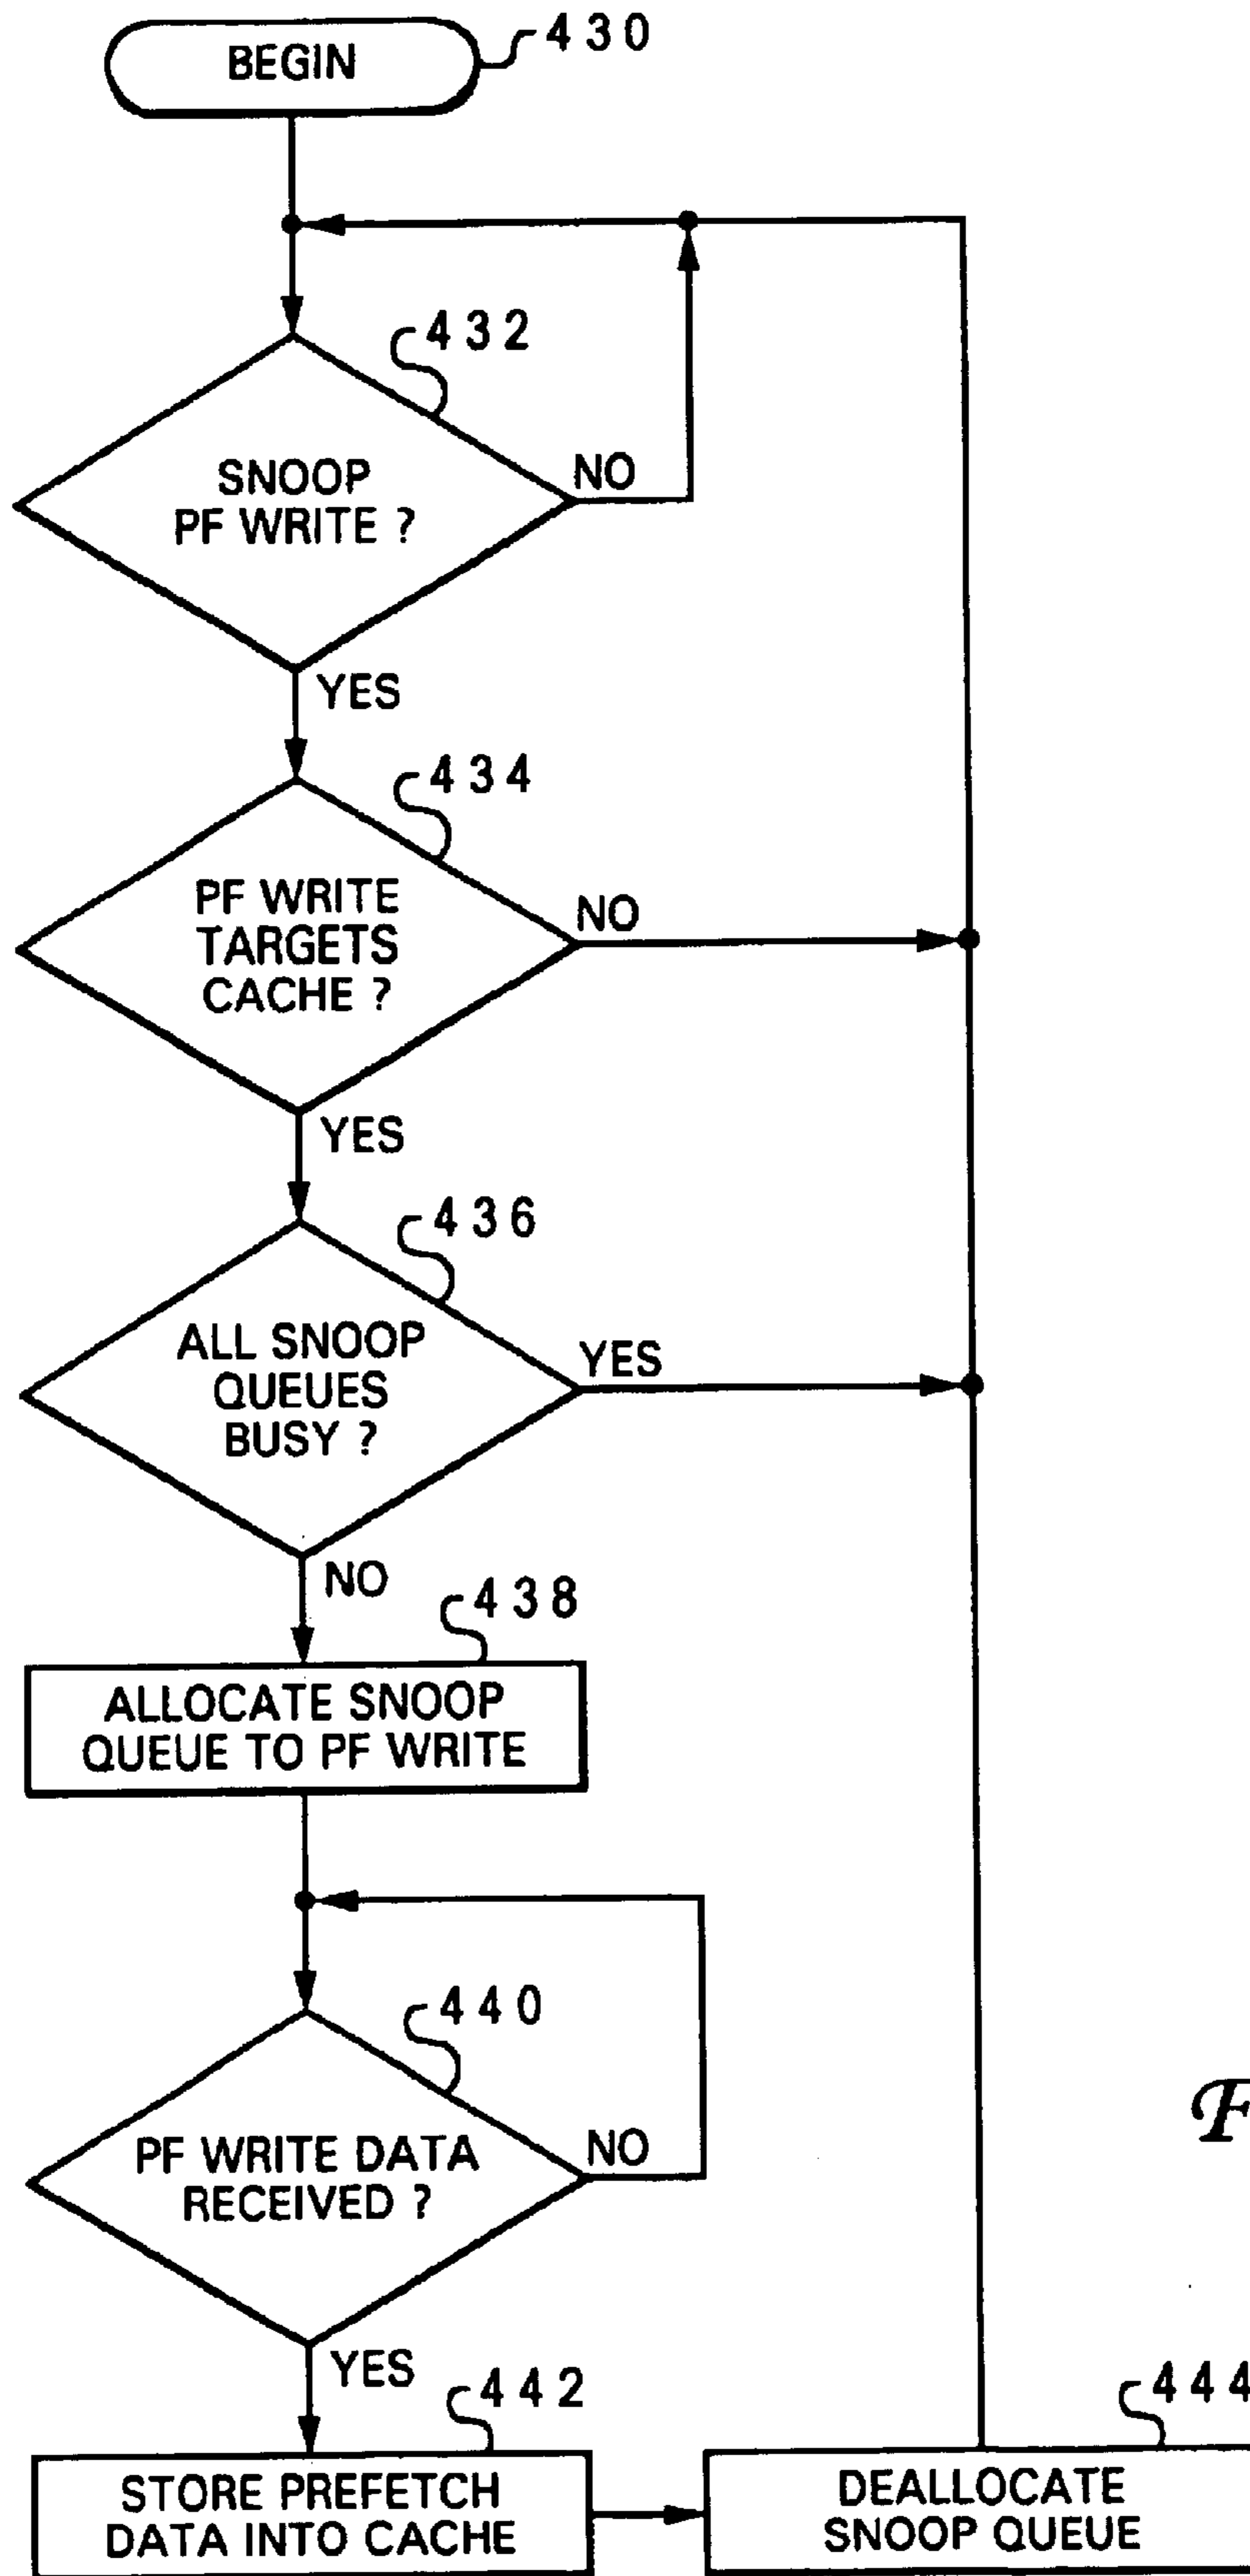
BEGIN
430

432
SNOOP PF WRITE ?
NO
YES

434
PF WRITE TARGETS CACHE ?
NO
YES

436
ALL SNOOP QUEUES BUSY ?
YES
NO

438
ALLOCATE SNOOP QUEUE TO PF WRITE

440
PF WRITE DATA RECEIVED ?
NO
YES

442
STORE PREFETCH DATA INTO CACHE

444
DEALLOCATE SNOOP QUEUE

F